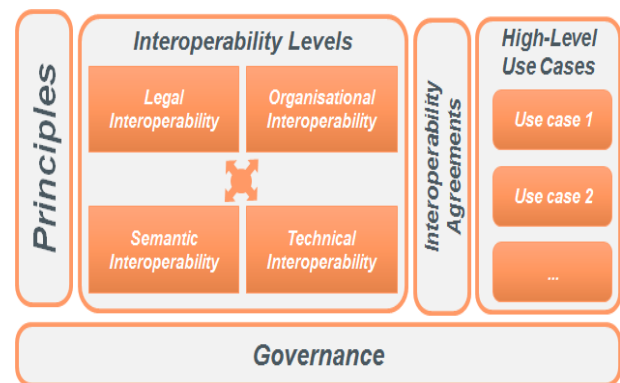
Principles

Interoperability Levels

Legal Interoperability

Organisational Interoperability

Semantic Interoperability

Technical Interoperability

Interoperability Agreements

High-Level Use Cases

Use case 1

Use case 2

...

Governance